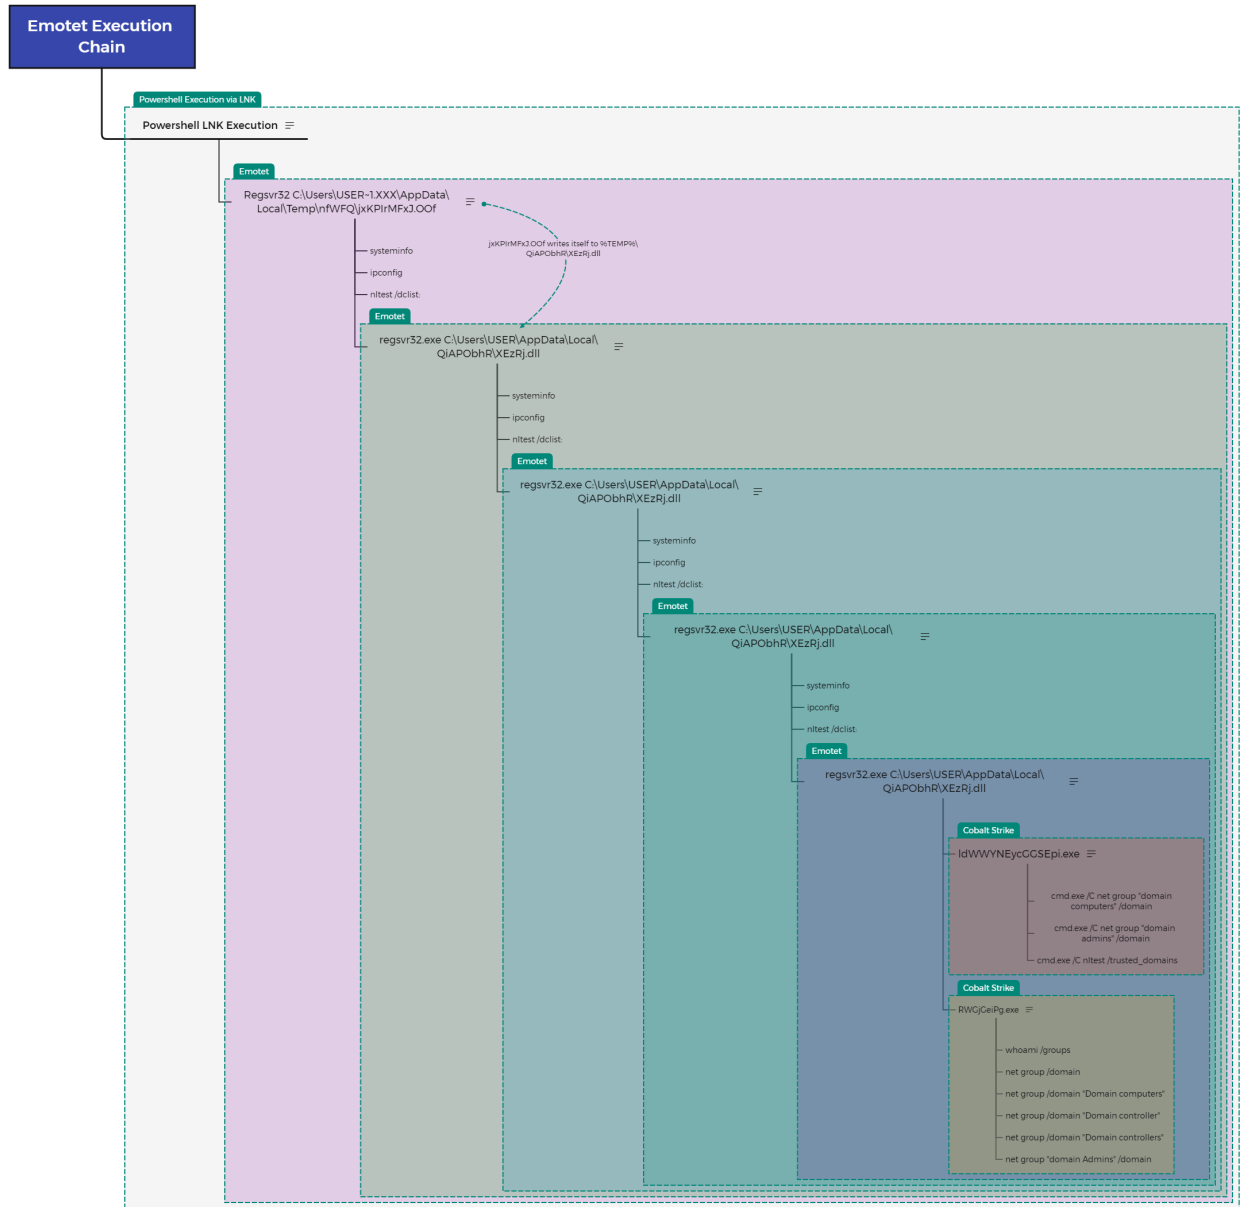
Emotet Execution Chain

Powershell Execution via LNK

Powershell LNK Execution

Emotet

Regsvr32 C:\Users\USER~1.XXX\AppData\Local\Temp\nfWFQ\jxKPIrMFxJ.OOf

jxKPIrMFxJ.OOf writes itself to %TEMP%\QiAPObhR\XEzRj.dll

systeminfo
ipconfig
nltest /dclist:

Emotet

regsvr32.exe C:\Users\USER\AppData\Local\QiAPObhR\XEzRj.dll

systeminfo
ipconfig
nltest /dclist:

Emotet

regsvr32.exe C:\Users\USER\AppData\Local\QiAPObhR\XEzRj.dll

systeminfo
ipconfig
nltest /dclist:

Emotet

regsvr32.exe C:\Users\USER\AppData\Local\QiAPObhR\XEzRj.dll

systeminfo
ipconfig
nltest /dclist:

Emotet

regsvr32.exe C:\Users\USER\AppData\Local\QiAPObhR\XEzRj.dll

Cobalt Strike

IdWWYNEycGGSEpi.exe

cmd.exe /C net group "domain computers" /domain
cmd.exe /C net group "domain admins" /domain
cmd.exe /C nltest /trusted_domains

Cobalt Strike

RWGjGeiPg.exe

whoami /groups
net group /domain
net group /domain "Domain computers"
net group /domain "Domain controller"
net group /domain "Domain controllers"
net group "domain Admins" /domain